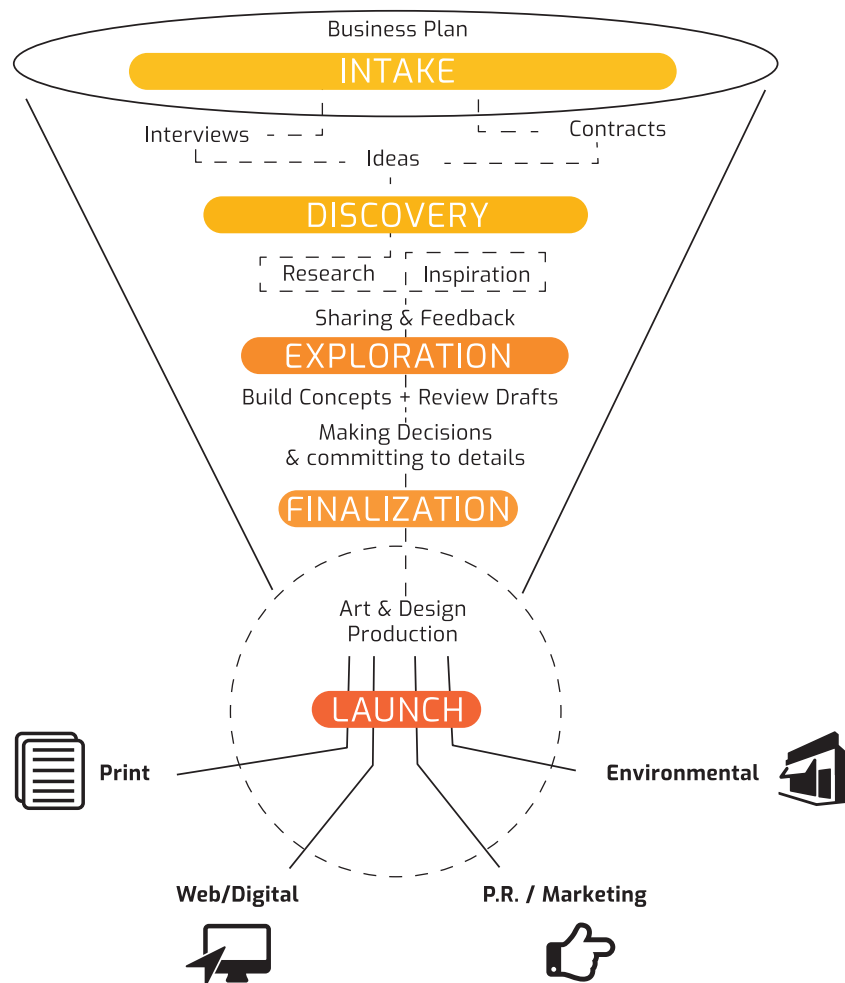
Business Plan

INTAKE

Interviews

Contracts

Ideas

DISCOVERY

Research

Inspiration

Sharing & Feedback

EXPLORATION

Build Concepts + Review Drafts

Making Decisions & committing to details

FINALIZATION

Art & Design Production

LAUNCH

Print

Environmental

Web/Digital

P.R. / Marketing